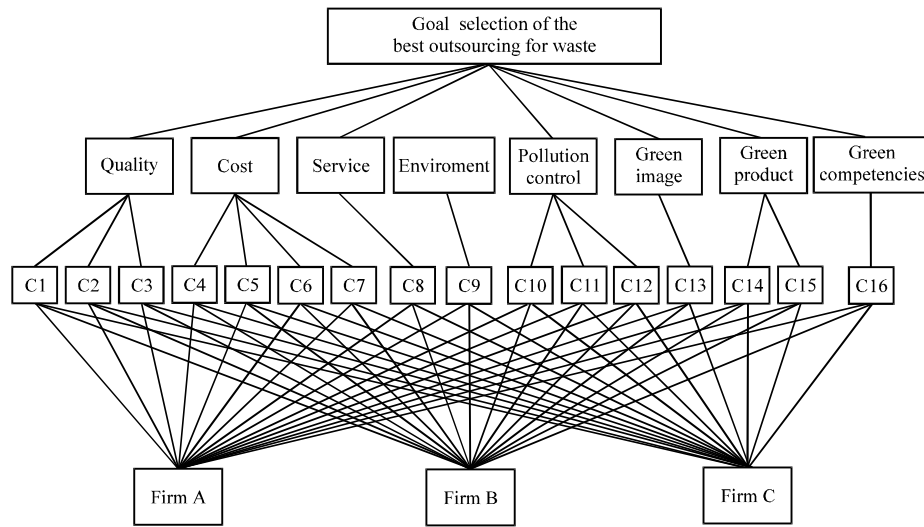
Goal selection of the best outsourcing for waste

Quality

Cost

Service

Enviroment

Pollution control

Green image

Green product

Green competencies

C1

C2

C3

C4

C5

C6

C7

C8

C9

C10

C11

C12

C13

C14

C15

C16

Firm A

Firm B

Firm C